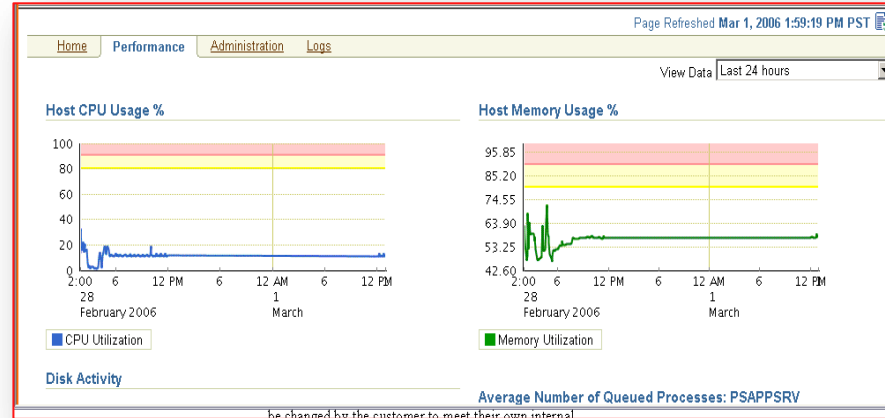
Page Refreshed Mar 1, 2006 1:59:19 PM PST

Home Performance Administration Logs

View Data Last 24 hours

Host CPU Usage %

100
80
60
40
20
0
2:00 6 12 PM 6 12 AM 6 12 PM
28 1
February 2006 March

CPU Utilization

Host Memory Usage %

95.85
85.20
74.55
63.90
53.25
42.60
2:00 6 12 PM 6 12 AM 6 12 PM
28 1
February 2006 March

Memory Utilization

Disk Activity

Average Number of Queued Processes: PSAPPSRV

be changed by the customer to meet their own internal